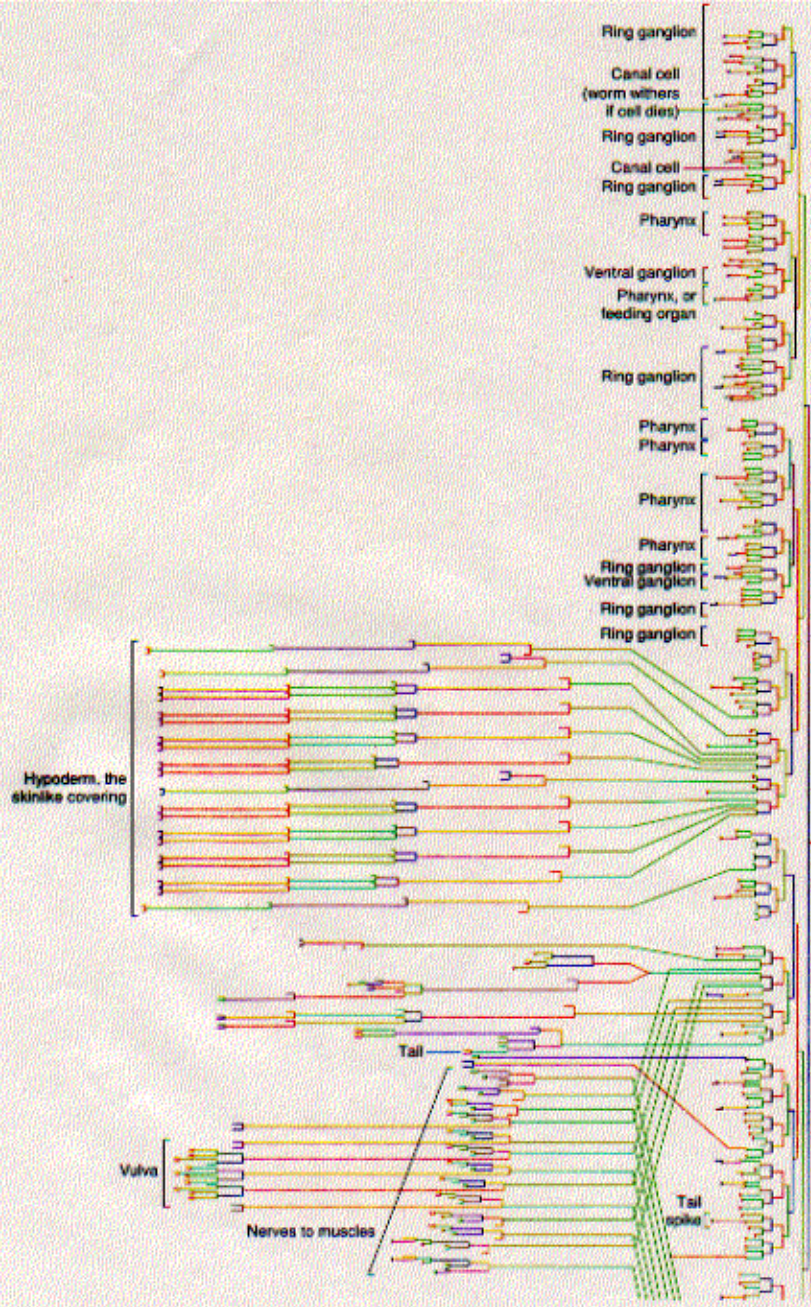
Ring ganglion

Canal cell (worm withers if cell dies)

Ring ganglion

Canal cell

Ring ganglion

Pharynx

Ventral ganglion

Pharynx, or feeding organ

Ring ganglion

Pharynx

Pharynx

Pharynx

Pharynx

Ring ganglion

Ventral ganglion

Ring ganglion

Ring ganglion

Hypoderm, the skinlike covering

Tail

Vulva

Nerves to muscles

Tail spike